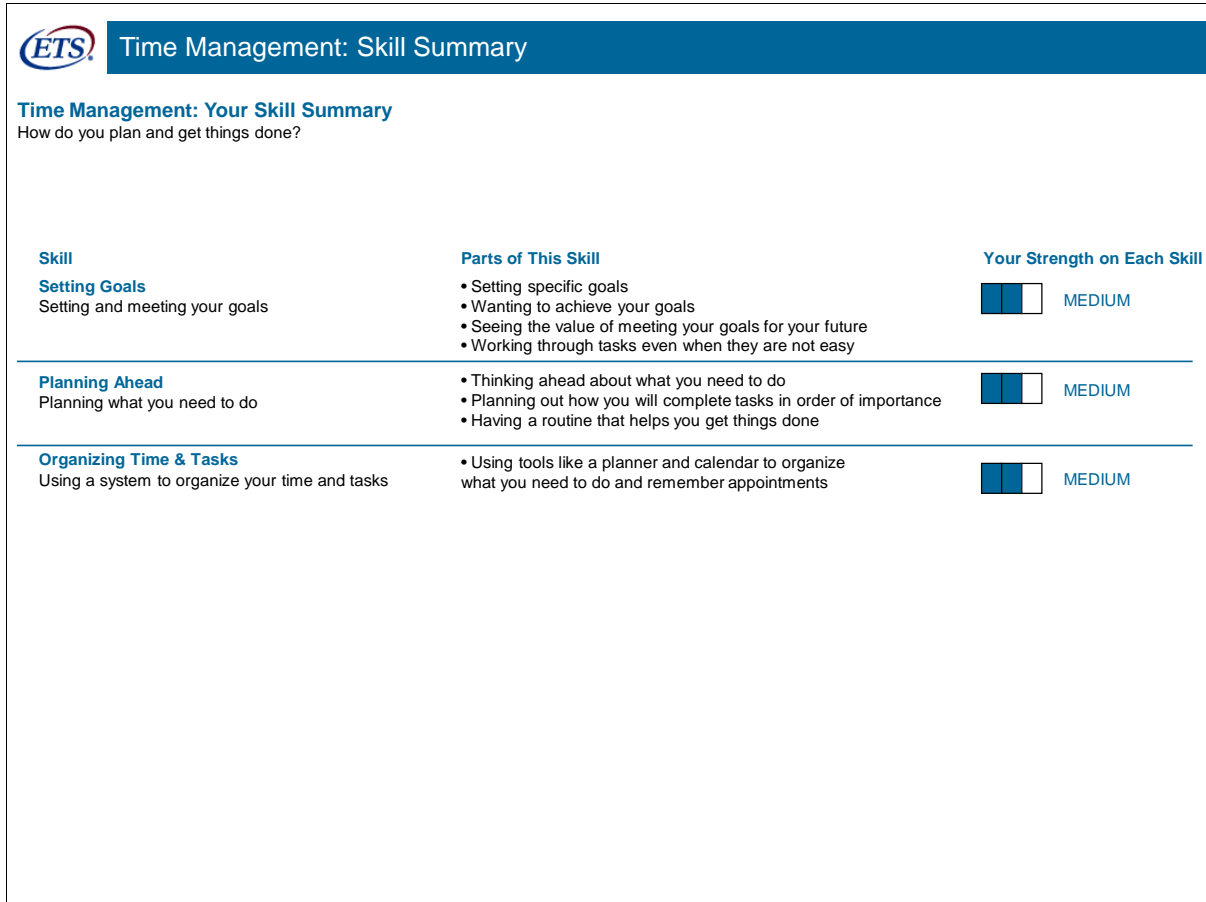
ETS

Time Management: Skill Summary

Time Management: Your Skill Summary
How do you plan and get things done?

| Skill | Parts of This Skill | Your Strength on Each Skill |
|---|---|---|
| **Setting Goals** Setting and meeting your goals | • Setting specific goals • Wanting to achieve your goals • Seeing the value of meeting your goals for your future • Working through tasks even when they are not easy | MEDIUM |
| **Planning Ahead** Planning what you need to do | • Thinking ahead about what you need to do • Planning out how you will complete tasks in order of importance • Having a routine that helps you get things done | MEDIUM |
| **Organizing Time & Tasks** Using a system to organize your time and tasks | • Using tools like a planner and calendar to organize what you need to do and remember appointments | MEDIUM |